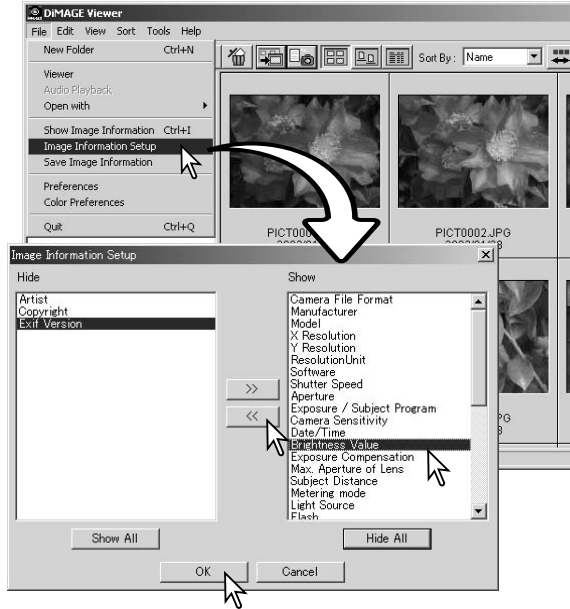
DiMAGE Viewer
File Edit View Sort Tools Help
New Folder Ctrl+N
Viewer
Audio Playback
Open with
Show Image Information Ctrl+I
Image Information Setup
Save Image Information
Preferences
Color Preferences
Quit Ctrl+Q
Sort By: Name
PICT000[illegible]
PICT0002.JPG
Image Information Setup
Hide
Artist
Copyright
Exif Version
Show
Camera File Format
Manufacturer
Model
X Resolution
Y Resolution
ResolutionUnit
Software
Shutter Speed
Aperture
Exposure / Subject Program
Camera Sensitivity
Date/Time
Brightness Value
Exposure Compensation
Max. Aperture of Lens
Subject Distance
Metering mode
Light Source
Flash
>>
<<
Show All
Hide All
OK
Cancel